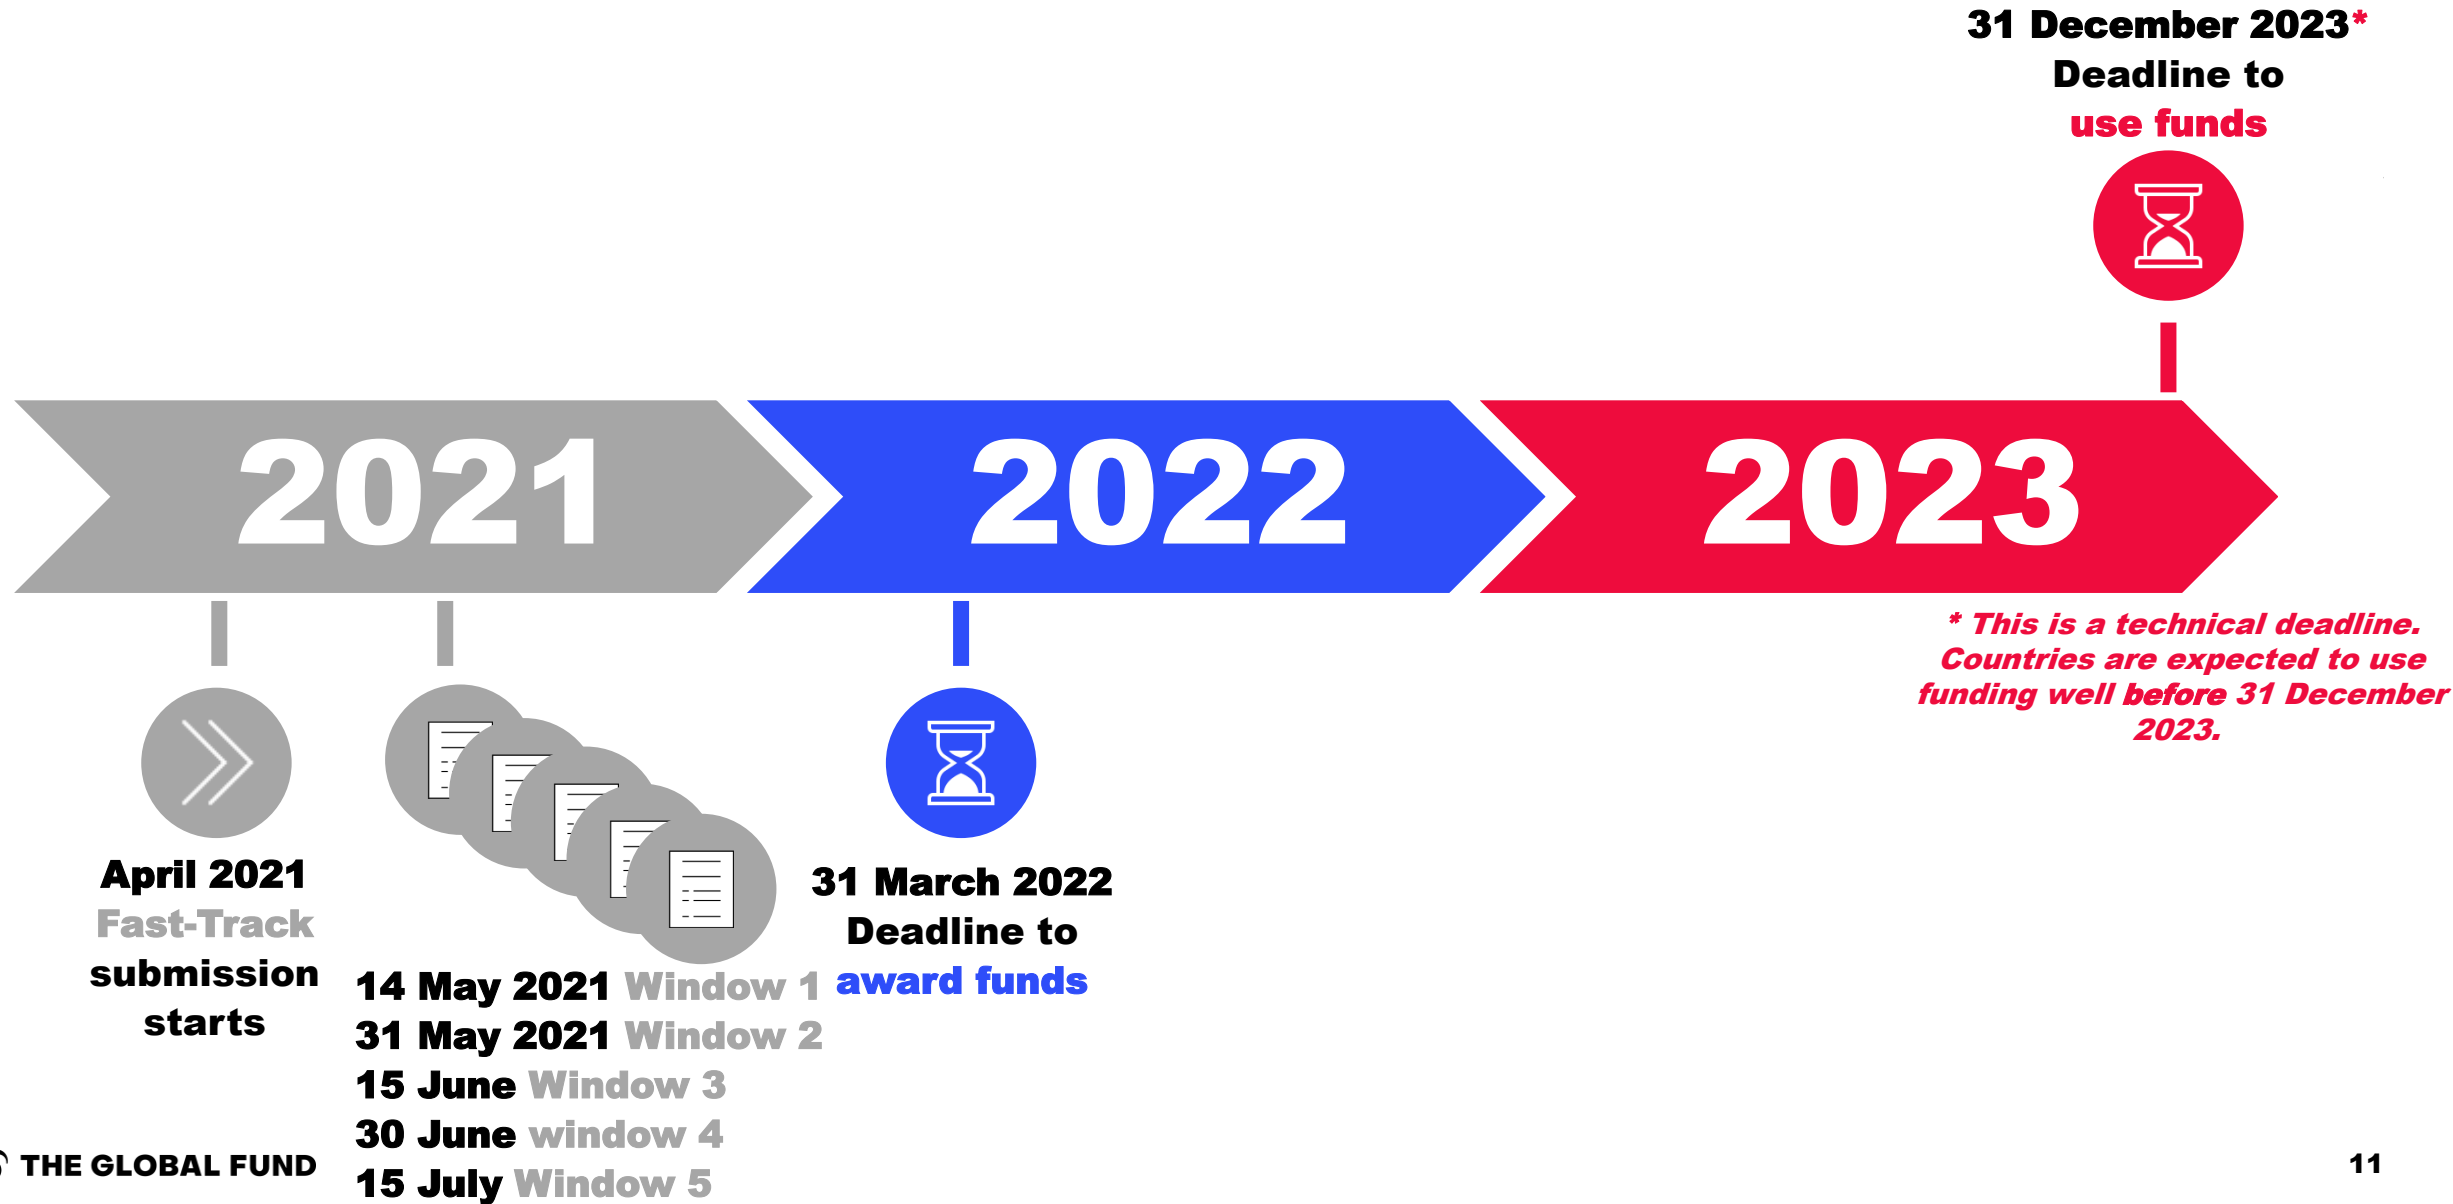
31 December 2023*
Deadline to
use funds

2021

2022

2023

* This is a technical deadline. Countries are expected to use funding well before 31 December 2023.

April 2021
Fast-Track
submission
starts

14 May 2021 Window 1
31 May 2021 Window 2
15 June Window 3
30 June window 4
15 July Window 5

31 March 2022
Deadline to
award funds

THE GLOBAL FUND

11